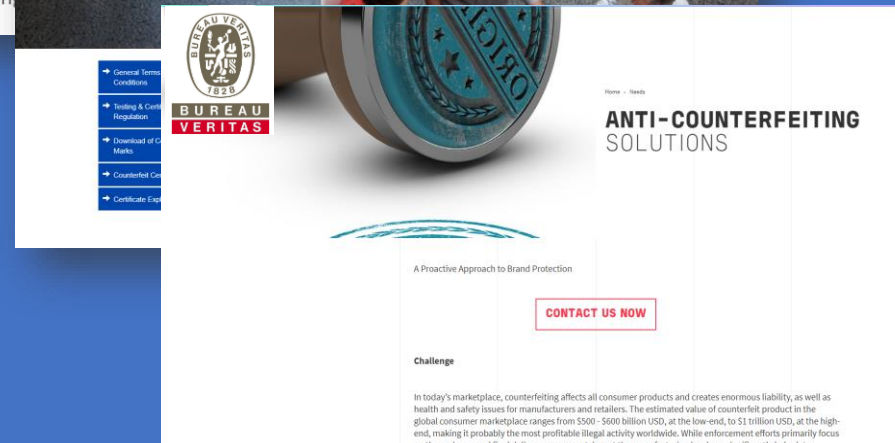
General Terms Conditions

Testing & Certi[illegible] Regulation

Download of C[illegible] Marks

Counterfeit Ce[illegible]

Certificate Exp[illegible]

BUREAU VERITAS 1828

BUREAU VERITAS

ORIGI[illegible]

Home › Needs

ANTI-COUNTERFEITING SOLUTIONS

A Proactive Approach to Brand Protection

CONTACT US NOW

Challenge

In today's marketplace, counterfeiting affects all consumer products and creates enormous liability, as well as health and safety issues for manufacturers and retailers. The estimated value of counterfeit product in the global consumer marketplace ranges from $500 - $600 billion USD, at the low-end, to $1 trillion USD, at the high-end, making it probably the most profitable illegal activity worldwide. While enforcement efforts primarily focus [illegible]